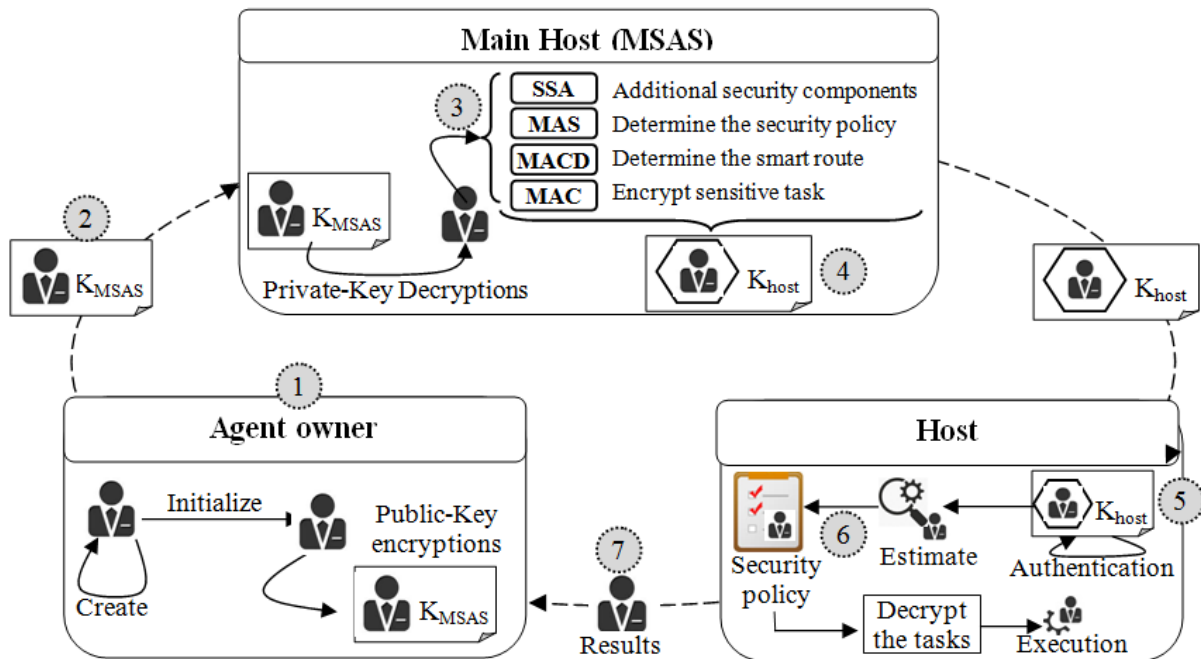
Main Host (MSAS)

3

SSA Additional security components
MAS Determine the security policy
MACD Determine the smart route
MAC Encrypt sensitive task

2

$K_{MSAS}$

$K_{MSAS}$

Private-Key Decryptions

$K_{host}$ 4

$K_{host}$

1

Agent owner

Initialize

Public-Key encryptions

Create

$K_{MSAS}$

7

Results

Host

6

Estimate

$K_{host}$ 5

Authentication

Security policy

Decrypt the tasks

Execution